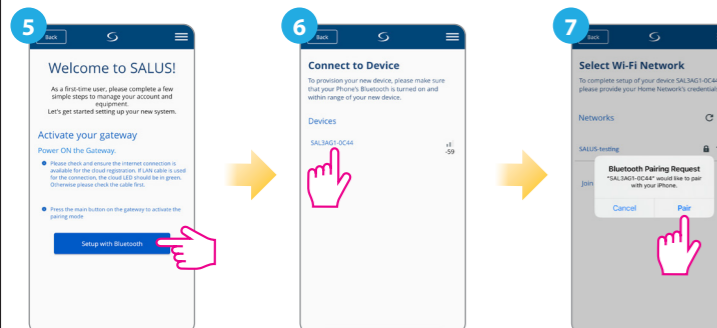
5

Back

Welcome to SALUS!

As a first-time user, please complete a few simple steps to manage your account and equipment.
Let's get started setting up your new system.

Activate your gateway

Power ON the Gateway.

Please check and ensure the internet connection is available for the cloud registration. If LAN cable is used for the connection, the cloud LED should be in green. Otherwise please check the cable first.

Press the main button on the gateway to activate the pairing mode

Setup with Bluetooth

6

Back

Connect to Device

To provision your new device, please make sure that your Phone's Bluetooth is turned on and within range of your new device.

Devices

SAL3AG1-0C44

-59

7

Back

Select Wi-Fi Network

To complete setup of your device SAL3AG1-0C44 please provide your Home Network's credentials

Networks

SALUS-testing

Join

Bluetooth Pairing Request
"SAL3AG1-0C44" would like to pair with your iPhone.

Cancel

Pair